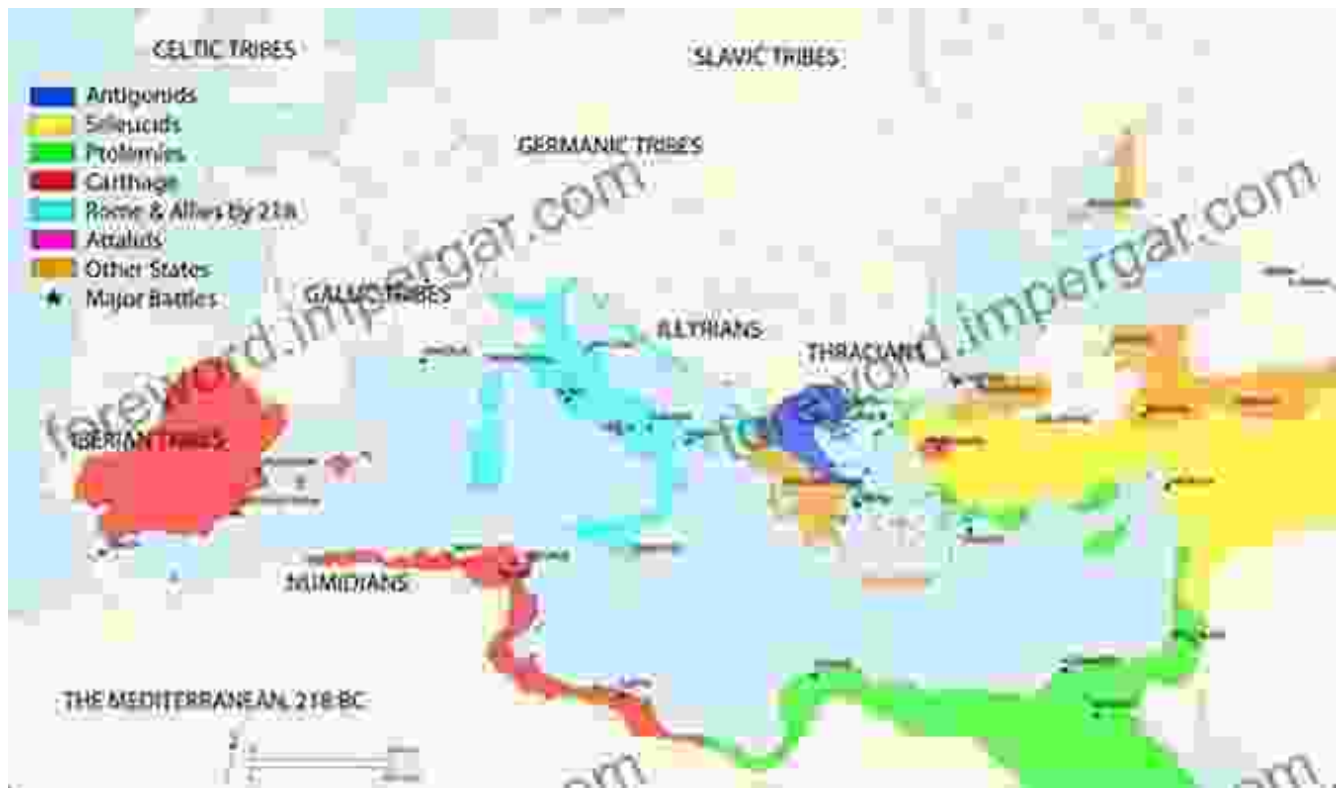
CELTIC TRIBES

SLAVIC TRIBES

Antigonids
Seleucids
Ptolemies
Carthage
Rome & Allies by 218
Attalids
Other States
★ Major Battles

GERMANIC TRIBES

foreword.impergar.com

foreword.impergar.com

GALLIC TRIBES

ILLYRIANS

THRACIANS

IBERIAN TRIBES

NUMIDIANS

THE MEDITERRANEAN, 218 BC

foreword.impergar.com